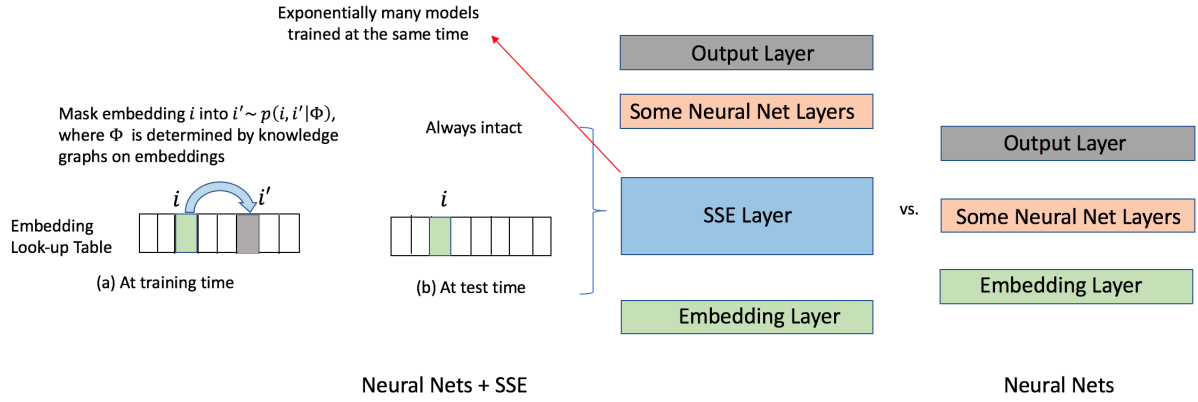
Exponentially many models trained at the same time

Mask embedding $i$ into $i' \sim p(i, i'|\Phi)$, where $\Phi$ is determined by knowledge graphs on embeddings

$i$ $i'$

Embedding Look-up Table

(a) At training time

Always intact

$i$

(b) At test time

Output Layer

Some Neural Net Layers

SSE Layer

Embedding Layer

vs.

Output Layer

Some Neural Net Layers

Embedding Layer

Neural Nets + SSE

Neural Nets